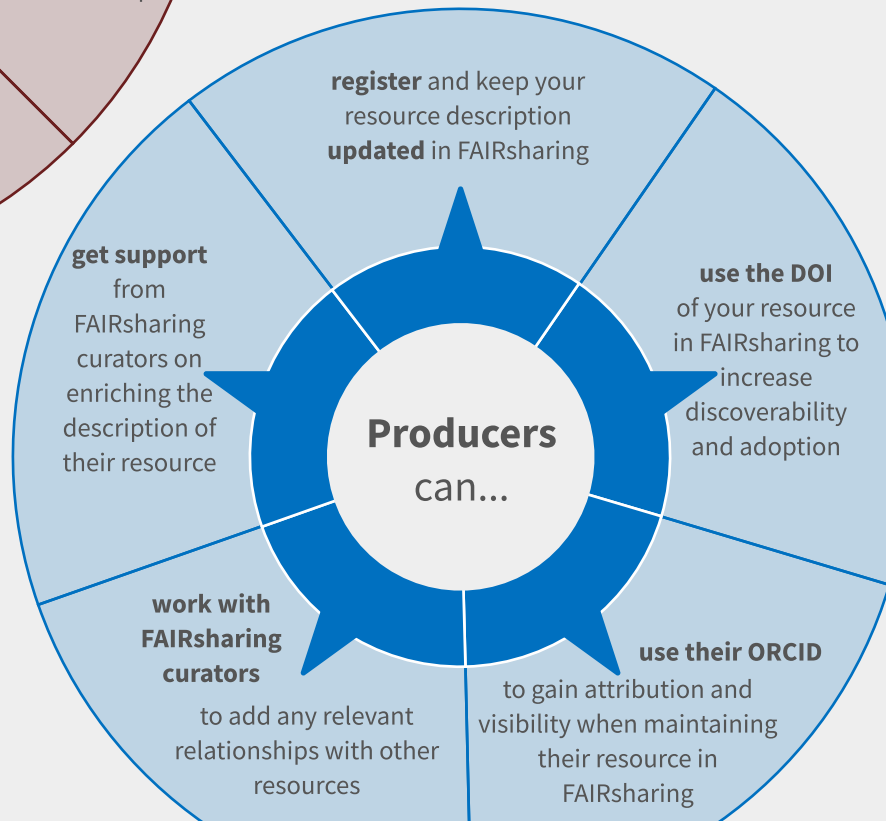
**register** and keep your resource description **updated** in FAIRsharing

**use the DOI** of your resource in FAIRsharing to increase discoverability and adoption

**use their ORCID** to gain attribution and visibility when maintaining their resource in FAIRsharing

**work with FAIRsharing curators** to add any relevant relationships with other resources

**get support** from FAIRsharing curators on enriching the description of their resource

**Producers** can...